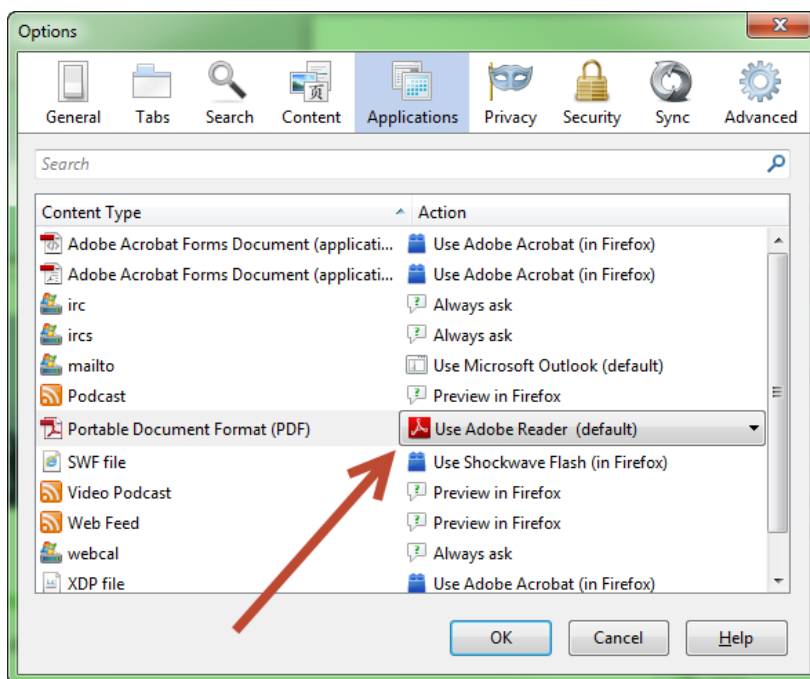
Options

General Tabs Search Content Applications Privacy Security Sync Advanced

Search

| Content Type | Action |
|---|---|
| Adobe Acrobat Forms Document (applicati... | Use Adobe Acrobat (in Firefox) |
| Adobe Acrobat Forms Document (applicati... | Use Adobe Acrobat (in Firefox) |
| irc | Always ask |
| ircs | Always ask |
| mailto | Use Microsoft Outlook (default) |
| Podcast | Preview in Firefox |
| Portable Document Format (PDF) | Use Adobe Reader (default) |
| SWF file | Use Shockwave Flash (in Firefox) |
| Video Podcast | Preview in Firefox |
| Web Feed | Preview in Firefox |
| webcal | Always ask |
| XDP file | Use Adobe Acrobat (in Firefox) |

OK Cancel Help